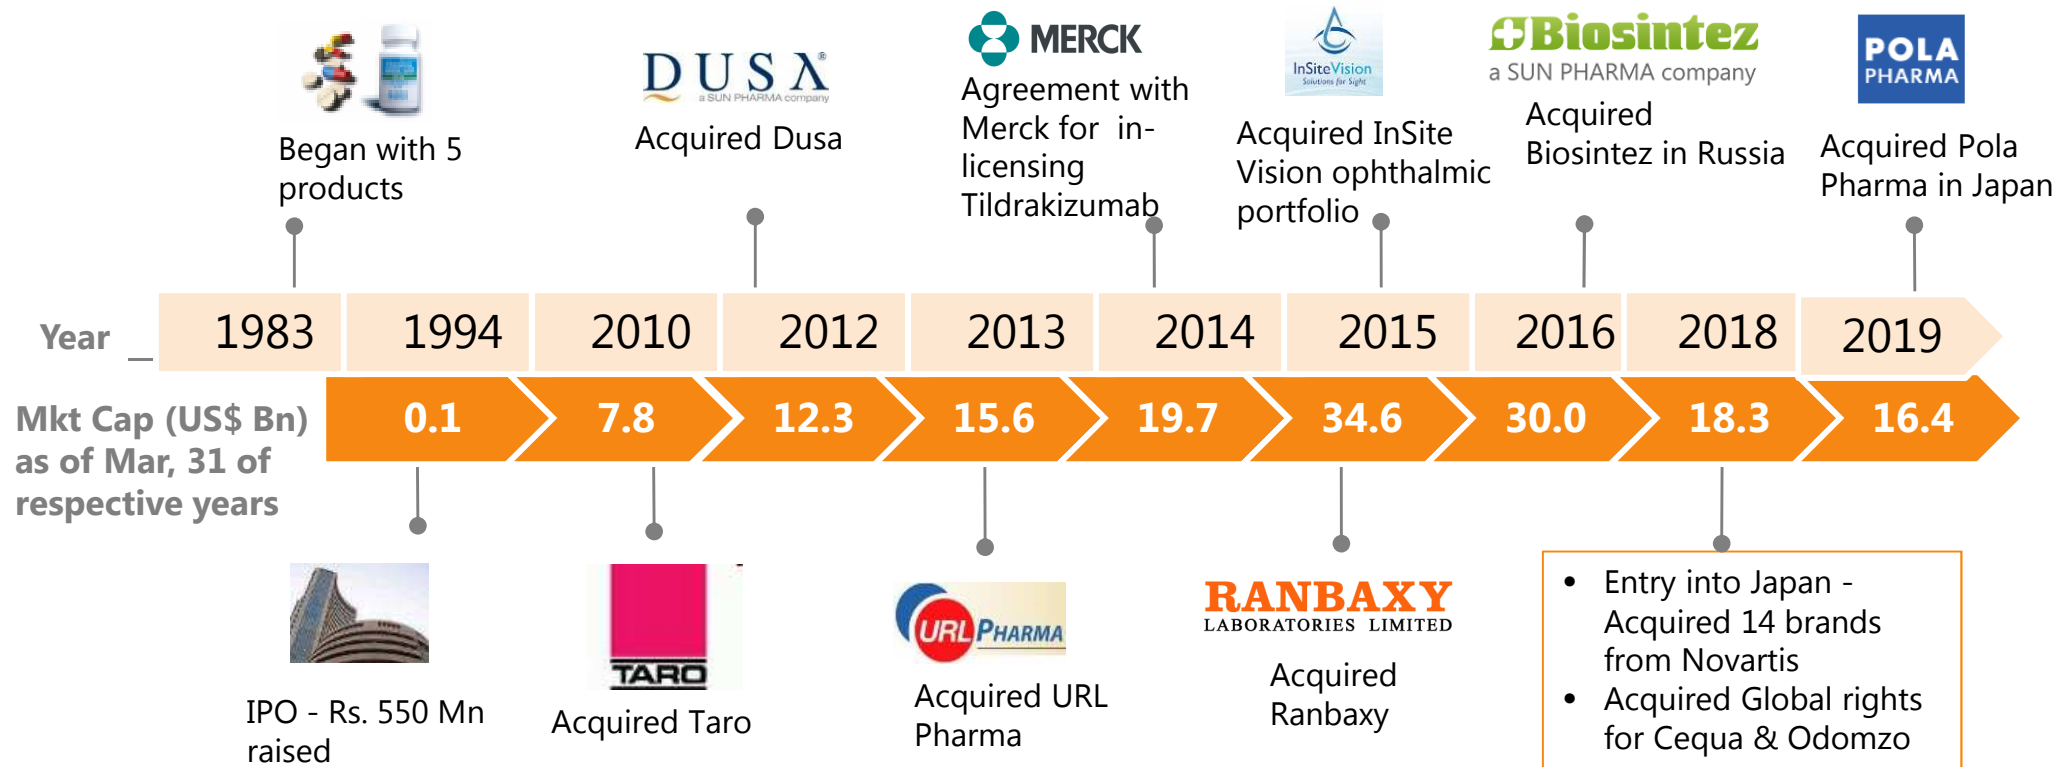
Began with 5 products

DUSA
a SUN PHARMA company
Acquired Dusa

MERCK
Agreement with Merck for in-licensing Tildrakizumab

InSiteVision
Solutions for Sight
Acquired InSite Vision ophthalmic portfolio

Biosintez
a SUN PHARMA company
Acquired Biosintez in Russia

POLA PHARMA
Acquired Pola Pharma in Japan

| Year | 1983 | 1994 | 2010 | 2012 | 2013 | 2014 | 2015 | 2016 | 2018 | 2019 |
|---|---|---|---|---|---|---|---|---|---|---|
| Mkt Cap (US$ Bn) as of Mar, 31 of respective years | | 0.1 | 7.8 | 12.3 | 15.6 | 19.7 | 34.6 | 30.0 | 18.3 | 16.4 |

IPO - Rs. 550 Mn raised

TARO
Acquired Taro

URL PHARMA
Acquired URL Pharma

RANBAXY
LABORATORIES LIMITED
Acquired Ranbaxy

• Entry into Japan - Acquired 14 brands from Novartis
• Acquired Global rights for Cequa & Odomzo